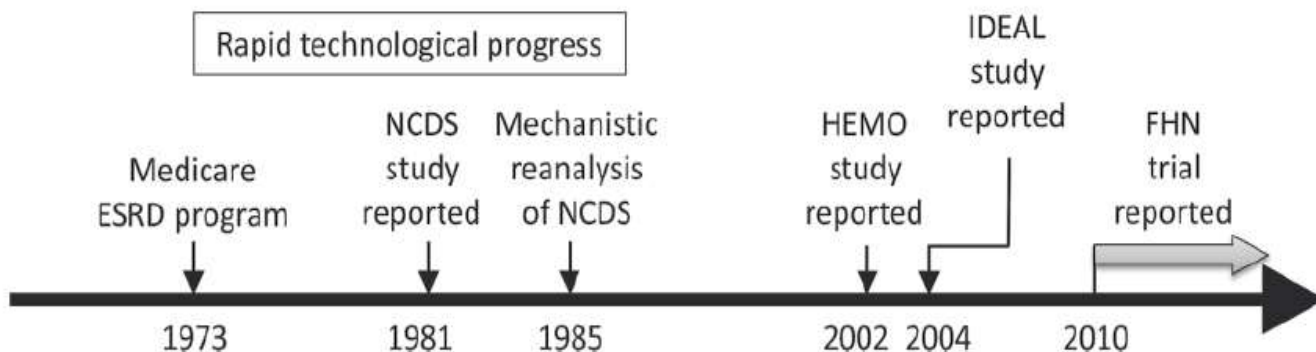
Rapid technological progress

Medicare ESRD program

1973

NCDS study reported

1981

Mechanistic reanalysis of NCDS

1985

HEMO study reported

2002

IDEAL study reported

2004

FHN trial reported

2010